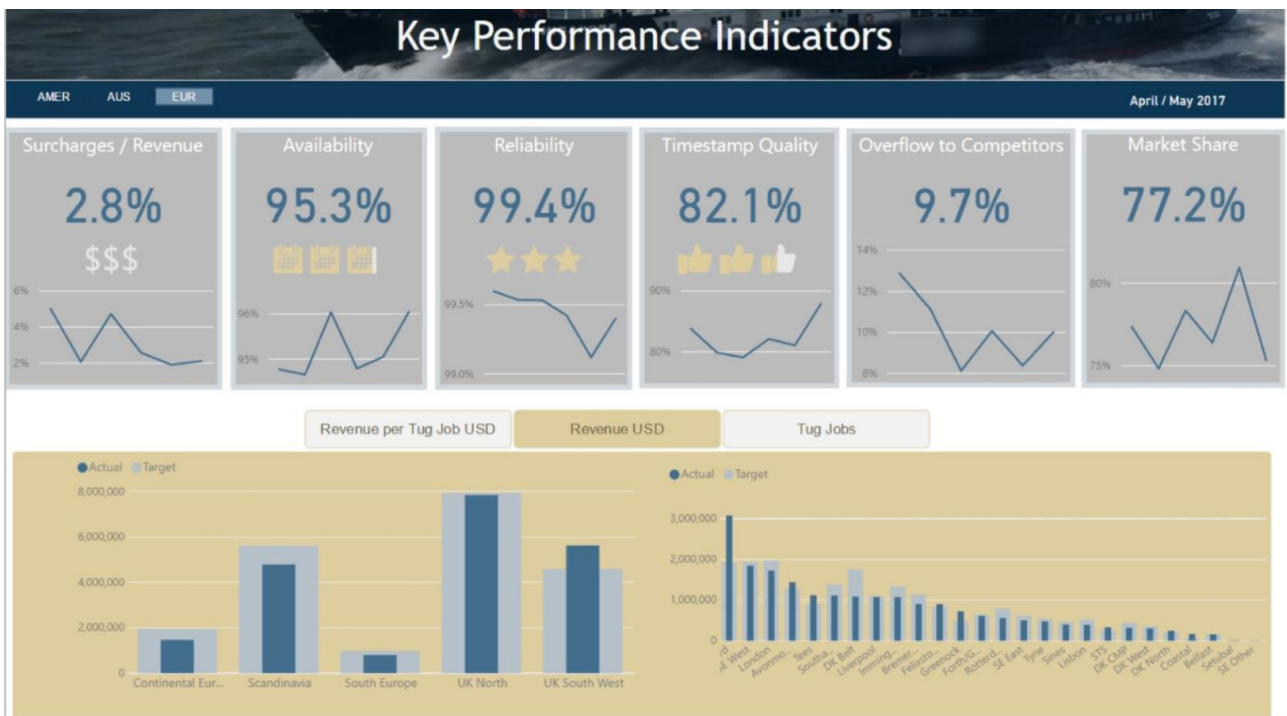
Key Performance Indicators

AMER AUS EUR

April / May 2017

Surcharges / Revenue
2.8%
$$$
6%
4%
2%

Availability
95.3%
96%
95%

Reliability
99.4%
99.5%
99.0%

Timestamp Quality
82.1%
90%
80%

Overflow to Competitors
9.7%
14%
12%
10%
8%

Market Share
77.2%
80%
75%

Revenue per Tug Job USD | Revenue USD | Tug Jobs

Actual Target
8,000,000
6,000,000
4,000,000
2,000,000
0
Continental Eur... Scandinavia South Europe UK North UK South West

Actual Target
3,000,000
2,000,000
1,000,000
0
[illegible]d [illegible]E West London Avonmo... Tees Southa... DK Belt Liverpool Immingh... Bremer... Felixsto... Greenock Forth/G... Rotterd... SE East Tyne Sines Lisbon STS DK CMP DK West DK North Coastal Belfast Setubal SE Other